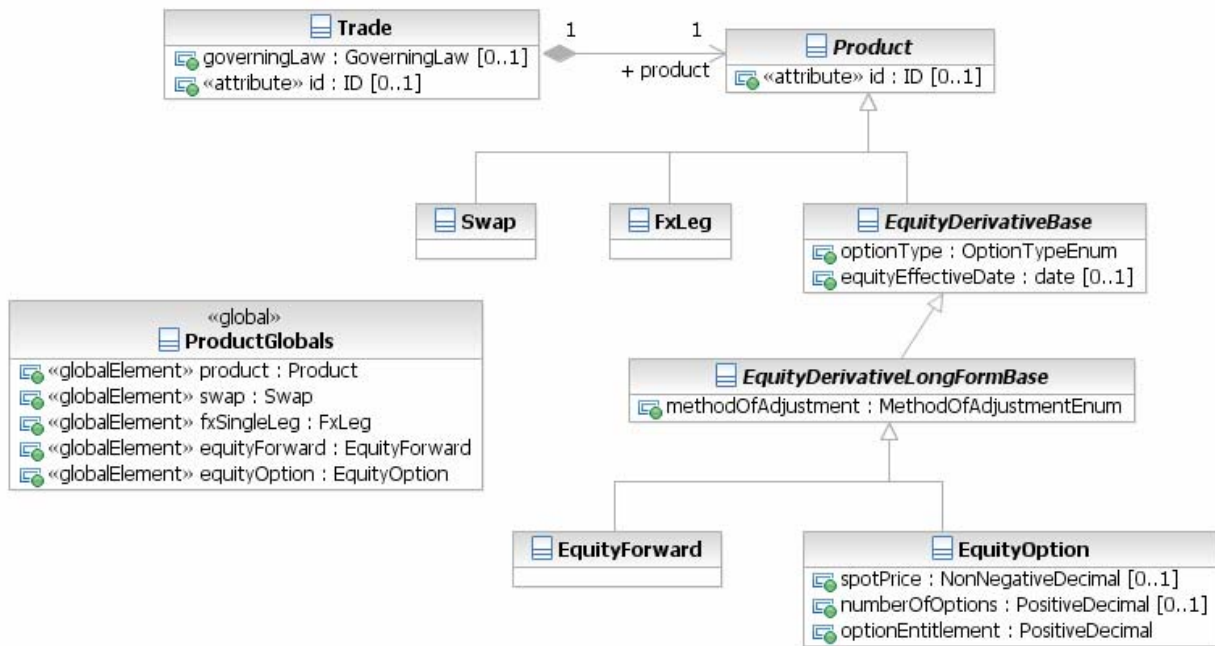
Trade
governingLaw : GoverningLaw [0..1]
«attribute» id : ID [0..1]

1

1

+ product

Product
«attribute» id : ID [0..1]

Swap

FxLeg

EquityDerivativeBase
optionType : OptionTypeEnum
equityEffectiveDate : date [0..1]

«global»
ProductGlobals
«globalElement» product : Product
«globalElement» swap : Swap
«globalElement» fxSingleLeg : FxLeg
«globalElement» equityForward : EquityForward
«globalElement» equityOption : EquityOption

EquityDerivativeLongFormBase
methodOfAdjustment : MethodOfAdjustmentEnum

EquityForward

EquityOption
spotPrice : NonNegativeDecimal [0..1]
numberOfOptions : PositiveDecimal [0..1]
optionEntitlement : PositiveDecimal